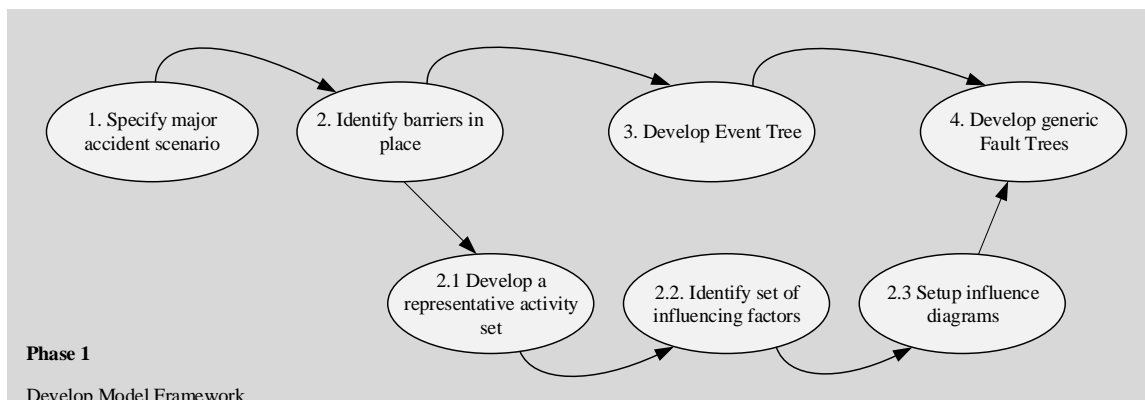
1. Specify major accident scenario

2. Identify barriers in place

3. Develop Event Tree

4. Develop generic Fault Trees

2.1 Develop a representative activity set

2.2. Identify set of influencing factors

2.3 Setup influence diagrams

**Phase 1**

Develop Model Framework